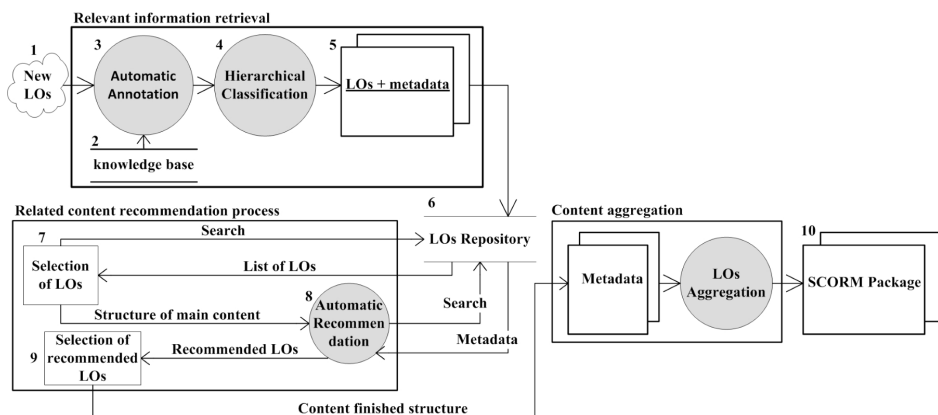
Relevant information retrieval

1
New LOs

3
Automatic Annotation

4
Hierarchical Classification

5
LOs + metadata

2
knowledge base

Related content recommendation process

6
LOs Repository

7
Selection of LOs

Search

List of LOs

Structure of main content

8
Automatic Recommendation

Search

Metadata

9
Selection of recommended LOs

Recommended LOs

Content aggregation

Metadata

LOs Aggregation

10
SCORM Package

Content finished structure